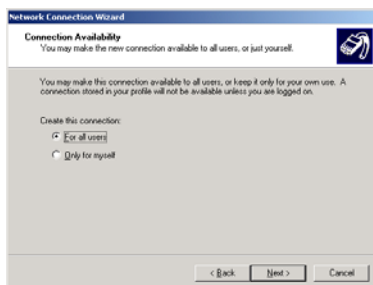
Network Connection Wizard

Connection Availability
You may make the new connection available to all users, or just yourself.

You may make this connection available to all users, or keep it only for your own use. A connection stored in your profile will not be available unless you are logged on.

Create this connection:

For all users

Only for myself

< Back

Next >

Cancel